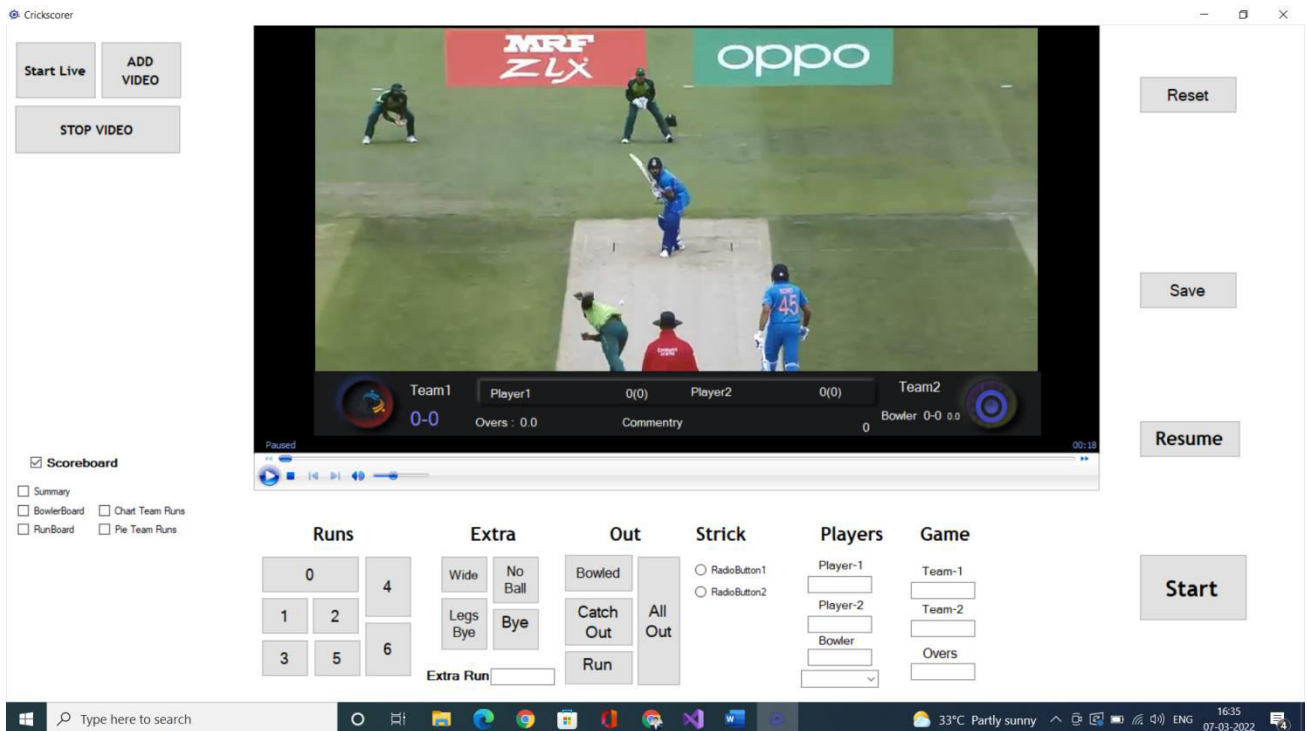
Crickscorer

Start Live
ADD VIDEO
STOP VIDEO

MRF ZLX
OPPO

Team1
0-0
Player1
0(0)
Player2
0(0)
Overs : 0.0
Commentry
0
Team2
Bowler 0-0 0.0

Paused
00:18

Reset
Save
Resume

Scoreboard
Summary
BowlerBoard
Chart Team Runs
RunBoard
Pie Team Runs

Runs
0
4
1
2
3
5
6

Extra
Wide
No Ball
Legs Bye
Bye
Extra Run

Out
Bowled
Catch Out
All Out
Run

Strick
RadioButton1
RadioButton2

Players
Player-1
Player-2
Bowler

Game
Team-1
Team-2
Overs

Start

Type here to search
33°C Partly sunny
ENG
16:35
07-03-2022